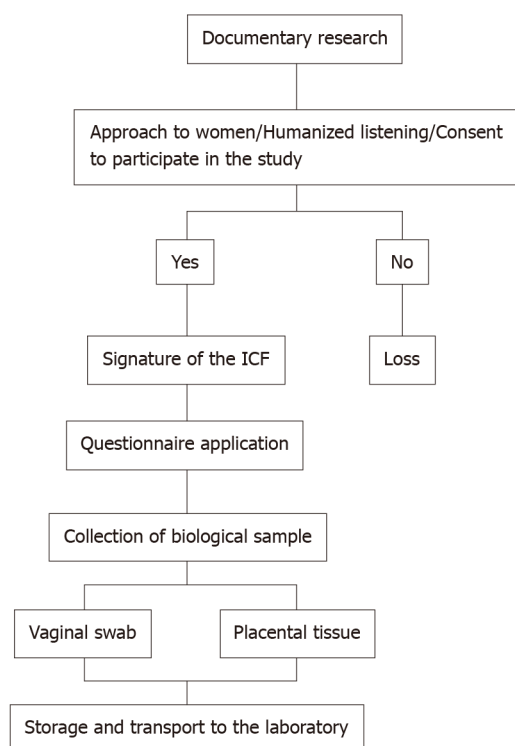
Documentary research

Approach to women/Humanized listening/Consent to participate in the study

Yes

No

Signature of the ICF

Loss

Questionnaire application

Collection of biological sample

Vaginal swab

Placental tissue

Storage and transport to the laboratory